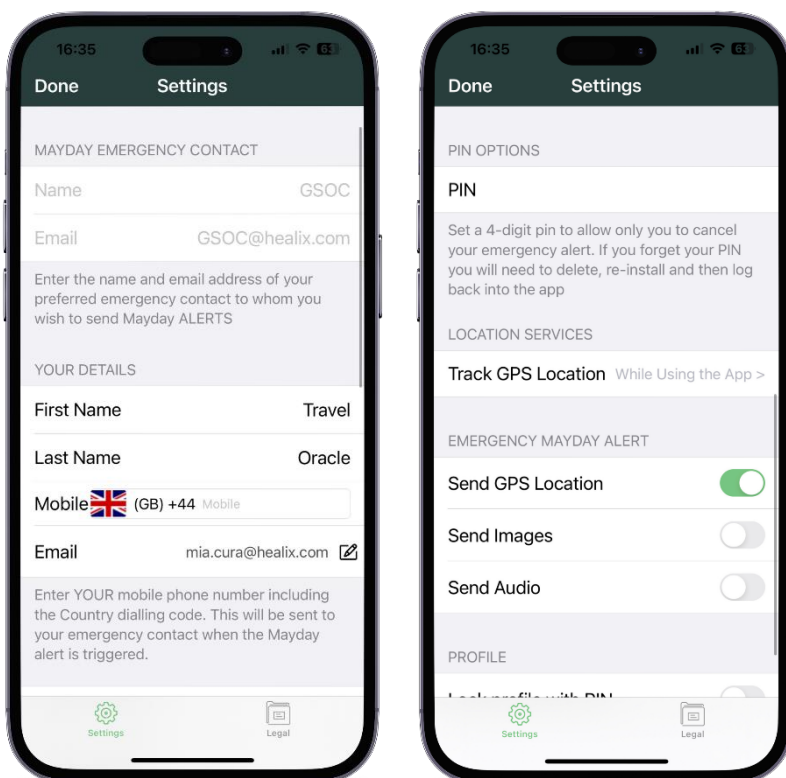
16:35

Done Settings

MAYDAY EMERGENCY CONTACT

Name GSOC

Email GSOC@healix.com

Enter the name and email address of your preferred emergency contact to whom you wish to send Mayday ALERTS

YOUR DETAILS

First Name Travel

Last Name Oracle

Mobile (GB) +44 Mobile

Email mia.cura@healix.com

Enter YOUR mobile phone number including the Country dialling code. This will be sent to your emergency contact when the Mayday alert is triggered.

Settings Legal

16:35

Done Settings

PIN OPTIONS

PIN

Set a 4-digit pin to allow only you to cancel your emergency alert. If you forget your PIN you will need to delete, re-install and then log back into the app

LOCATION SERVICES

Track GPS Location While Using the App >

EMERGENCY MAYDAY ALERT

Send GPS Location

Send Images

Send Audio

PROFILE

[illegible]

Settings Legal